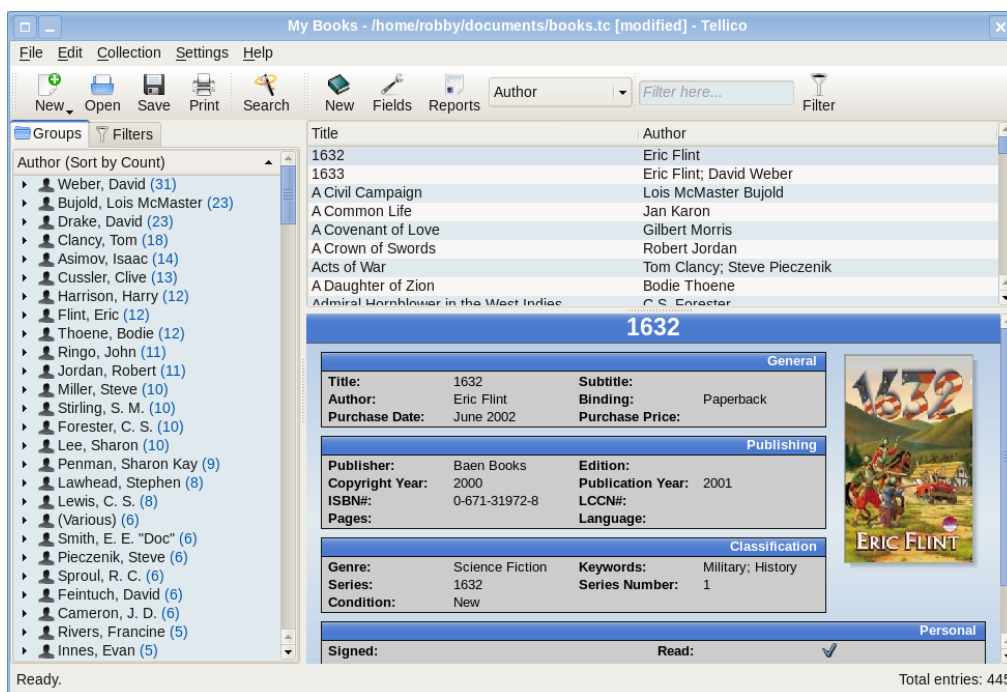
My Books - /home/robby/documents/books.tc [modified] - Tellico

File Edit Collection Settings Help

New Open Save Print Search New Fields Reports Author Filter here... Filter

Groups Filters

Author (Sort by Count)

Weber, David (31)
Bujold, Lois McMaster (23)
Drake, David (23)
Clancy, Tom (18)
Asimov, Isaac (14)
Cussler, Clive (13)
Harrison, Harry (12)
Flint, Eric (12)
Thoene, Bodie (12)
Ringo, John (11)
Jordan, Robert (11)
Miller, Steve (10)
Stirling, S. M. (10)
Forester, C. S. (10)
Lee, Sharon (10)
Penman, Sharon Kay (9)
Lawhead, Stephen (8)
Lewis, C. S. (8)
(Various) (6)
Smith, E. E. "Doc" (6)
Pieczenik, Steve (6)
Sproul, R. C. (6)
Feintuch, David (6)
Cameron, J. D. (6)
Rivers, Francine (5)
Innes, Evan (5)

| Title | Author |
|---|---|
| 1632 | Eric Flint |
| 1633 | Eric Flint; David Weber |
| A Civil Campaign | Lois McMaster Bujold |
| A Common Life | Jan Karon |
| A Covenant of Love | Gilbert Morris |
| A Crown of Swords | Robert Jordan |
| Acts of War | Tom Clancy; Steve Pieczenik |
| A Daughter of Zion | Bodie Thoene |
| Admiral Hornblower in the West Indies | C. S. Forester |

1632

General
Title: 1632 Subtitle:
Author: Eric Flint Binding: Paperback
Purchase Date: June 2002 Purchase Price:

Publishing
Publisher: Baen Books Edition:
Copyright Year: 2000 Publication Year: 2001
ISBN#: 0-671-31972-8 LCCN#:
Pages: Language:

Classification
Genre: Science Fiction Keywords: Military; History
Series: 1632 Series Number: 1
Condition: New

Personal
Signed: Read:

1632
ERIC FLINT

Ready. Total entries: 445